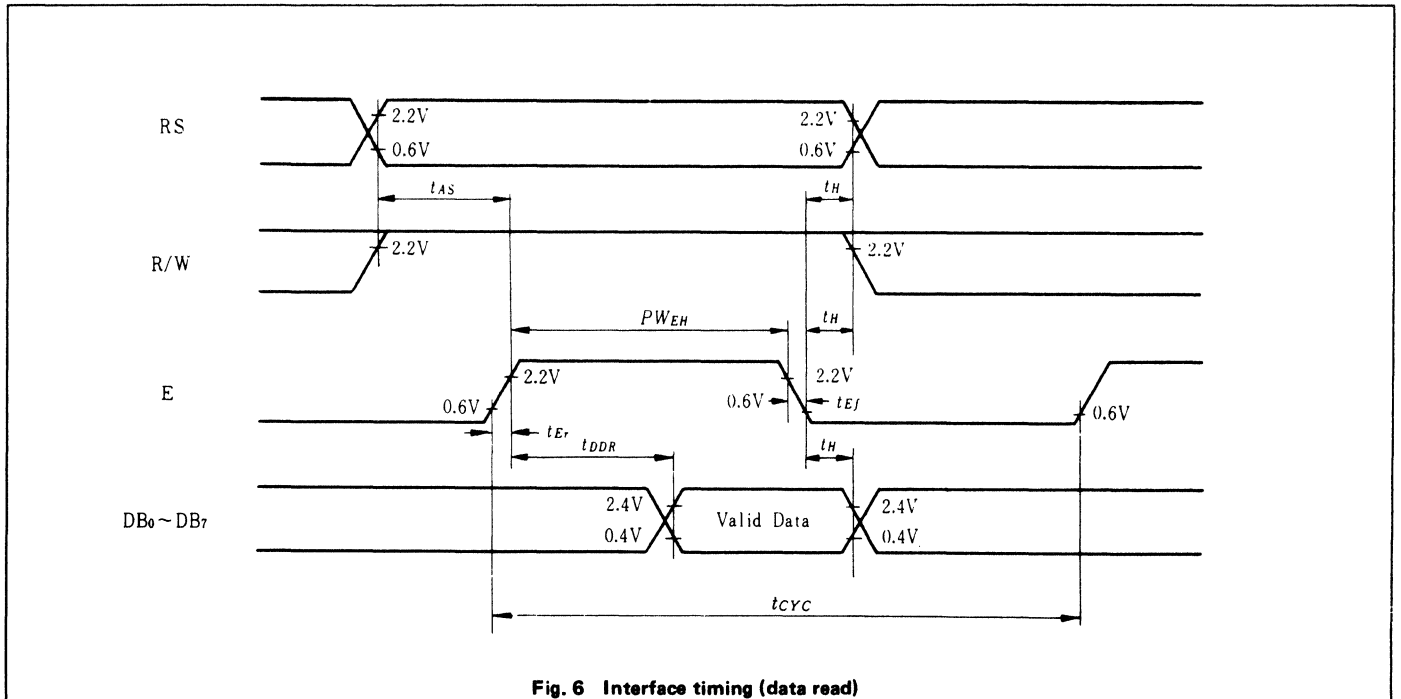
RS

2.2V

0.6V

2.2V

0.6V

$t_{AS}$

$t_H$

R/W

2.2V

2.2V

$PW_{EH}$

$t_H$

E

2.2V

2.2V

0.6V

0.6V

$t_{Ef}$

0.6V

$t_{Er}$

$t_{DDR}$

$t_H$

$DB_0 \sim DB_7$

2.4V

0.4V

Valid Data

2.4V

0.4V

$t_{CYC}$

Fig. 6 Interface timing (data read)